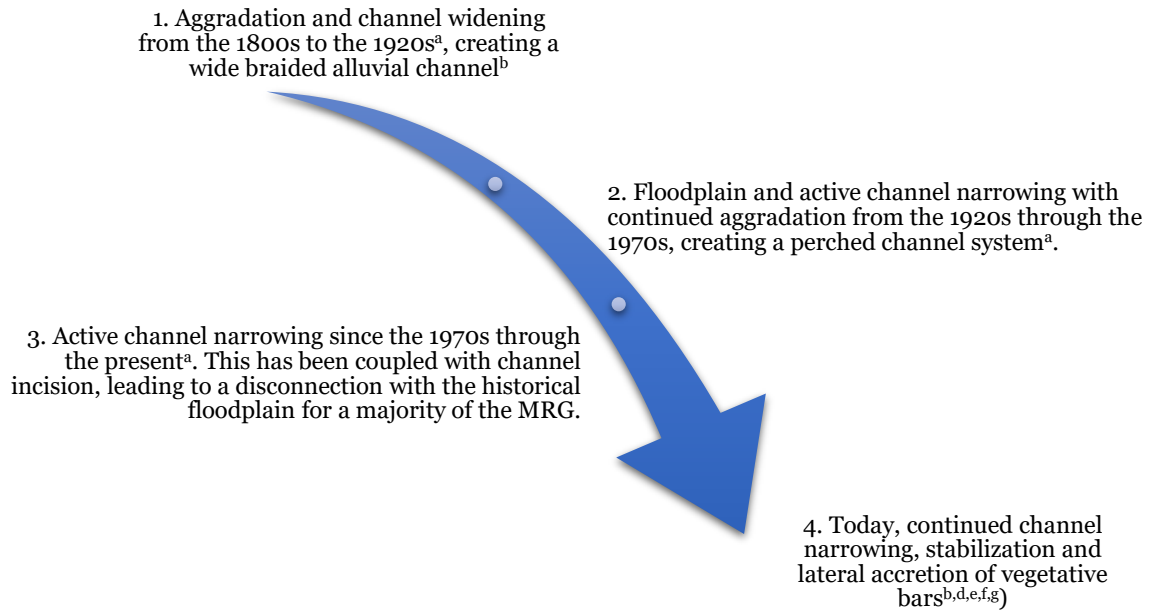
1. Aggradation and channel widening from the 1800s to the 1920s$^{a}$, creating a wide braided alluvial channel$^{b}$

2. Floodplain and active channel narrowing with continued aggradation from the 1920s through the 1970s, creating a perched channel system$^{a}$.

3. Active channel narrowing since the 1970s through the present$^{a}$. This has been coupled with channel incision, leading to a disconnection with the historical floodplain for a majority of the MRG.

4. Today, continued channel narrowing, stabilization and lateral accretion of vegetative bars$^{b,d,e,f,g}$)